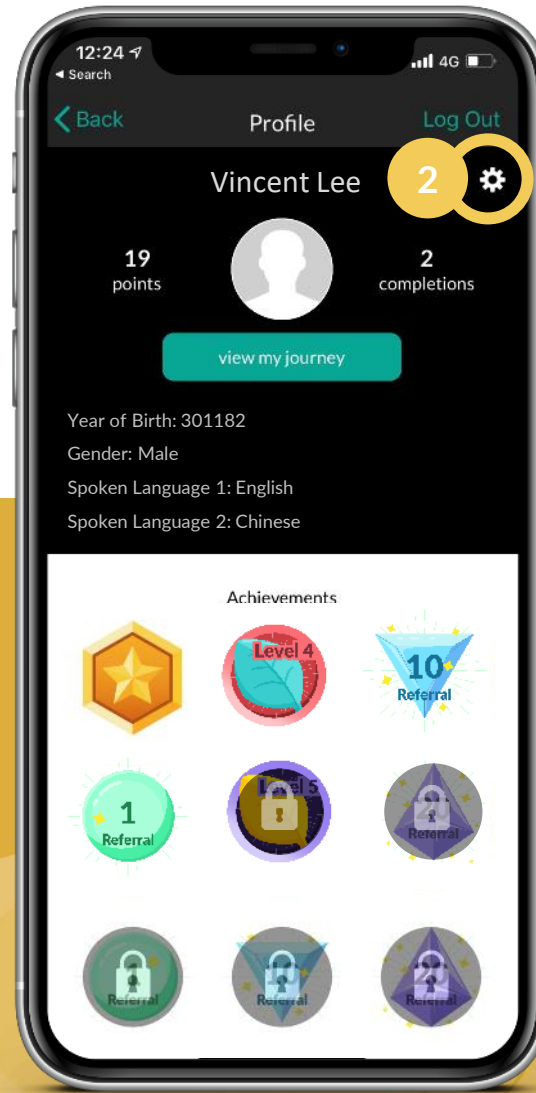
12:24
◂ Search
4G

< Back
Profile
Log Out

Vincent Lee
2

19
points

2
completions

view my journey

Year of Birth: 301182
Gender: Male
Spoken Language 1: English
Spoken Language 2: Chinese

Achievements

Level 4

10
Referral

1
Referral

Level 5

20
Referral

Referral

Referral

20
Referral